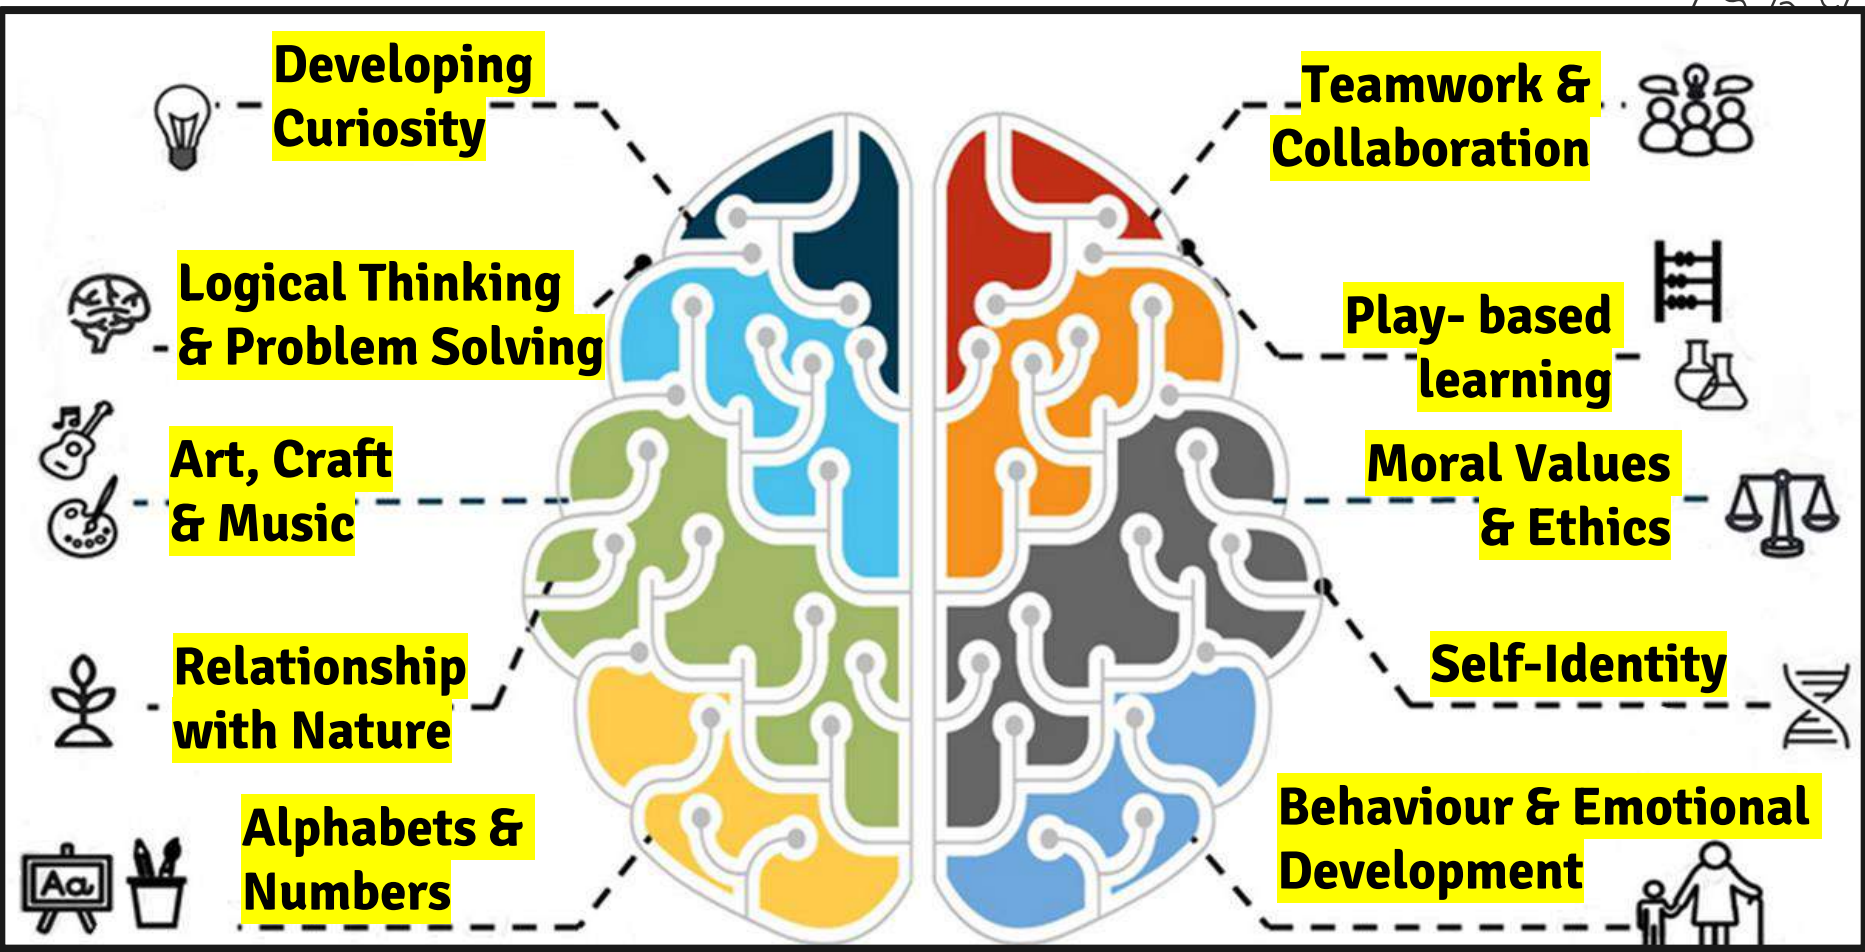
Developing Curiosity

Logical Thinking & Problem Solving

Art, Craft & Music

Relationship with Nature

Alphabets & Numbers

Aa

Teamwork & Collaboration

Play- based learning

Moral Values & Ethics

Self-Identity

Behaviour & Emotional Development